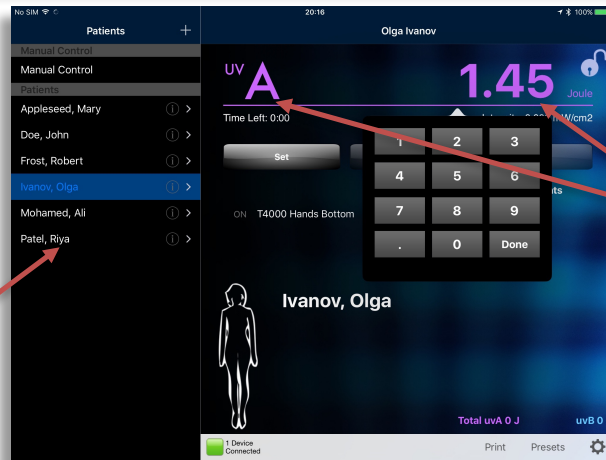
No SIM
20:16
100%

Patients
+
Manual Control
Manual Control
Patients
Appleseed, Mary
Doe, John
Frost, Robert
Ivanov, Olga
Mohamed, Ali
Patel, Riya

Olga Ivanov

UV A
1.45
Joule
Time Left: 0:00
Intensity: 0.00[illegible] mW/cm2
Set
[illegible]ts
ON T4000 Hands Bottom

| 1 | 2 | 3 |
|---|---|---|
| 4 | 5 | 6 |
| 7 | 8 | 9 |
| . | 0 | Done |

Ivanov, Olga

Total uvA 0 J
uvB 0

1 Device Connected
Print
Presets